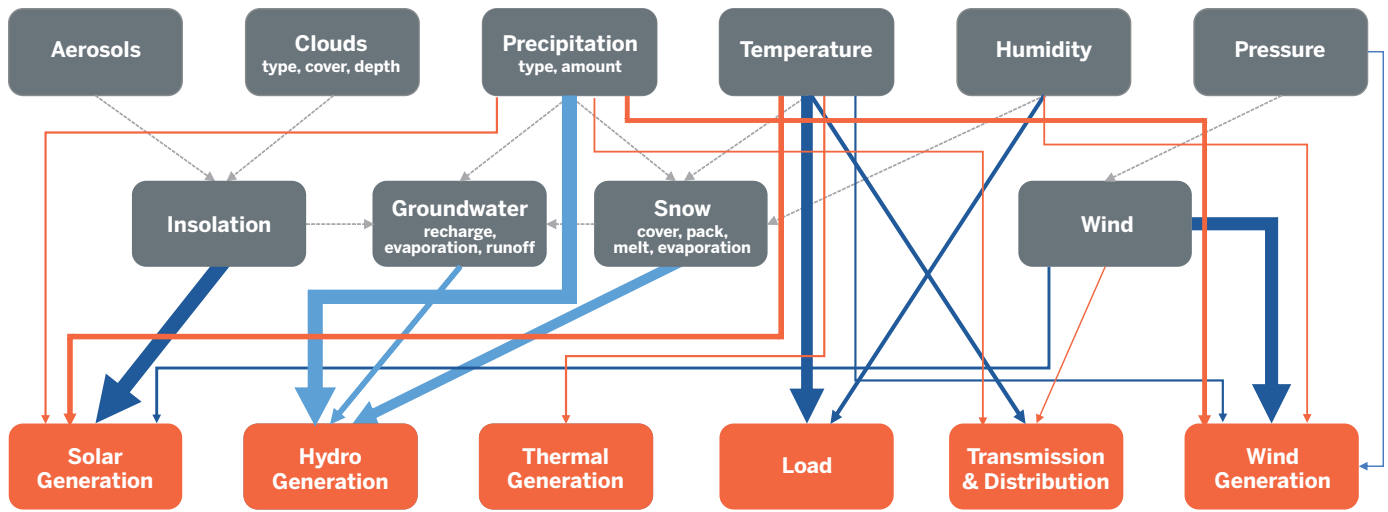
Aerosols

Clouds
type, cover, depth

Precipitation
type, amount

Temperature

Humidity

Pressure

Insolation

Groundwater
recharge, evaporation, runoff

Snow
cover, pack, melt, evaporation

Wind

Solar Generation

Hydro Generation

Thermal Generation

Load

Transmission & Distribution

Wind Generation